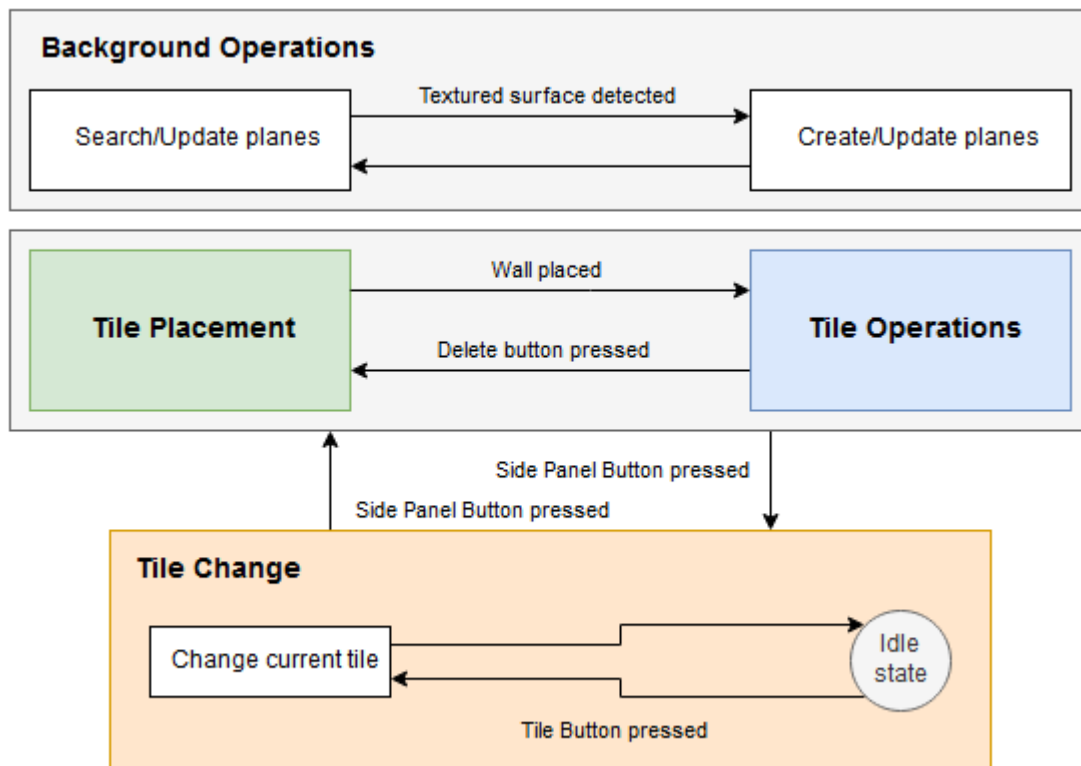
Background Operations

Textured surface detected

Search/Update planes

Create/Update planes

Wall placed

Tile Placement

Tile Operations

Delete button pressed

Side Panel Button pressed

Side Panel Button pressed

Tile Change

Change current tile

Idle state

Tile Button pressed